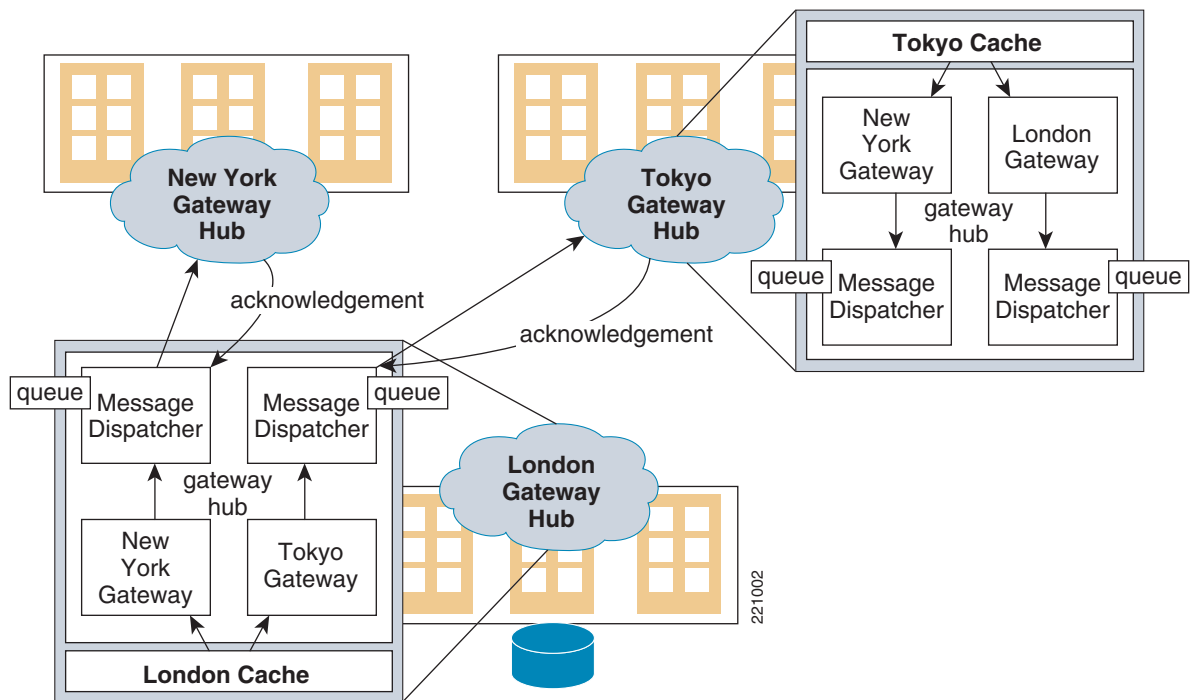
New York Gateway Hub

Tokyo Gateway Hub

Tokyo Cache

New York Gateway

London Gateway

gateway hub

queue

Message Dispatcher

Message Dispatcher

queue

acknowledgement

acknowledgement

queue

Message Dispatcher

Message Dispatcher

queue

gateway hub

New York Gateway

Tokyo Gateway

London Cache

London Gateway Hub

221002